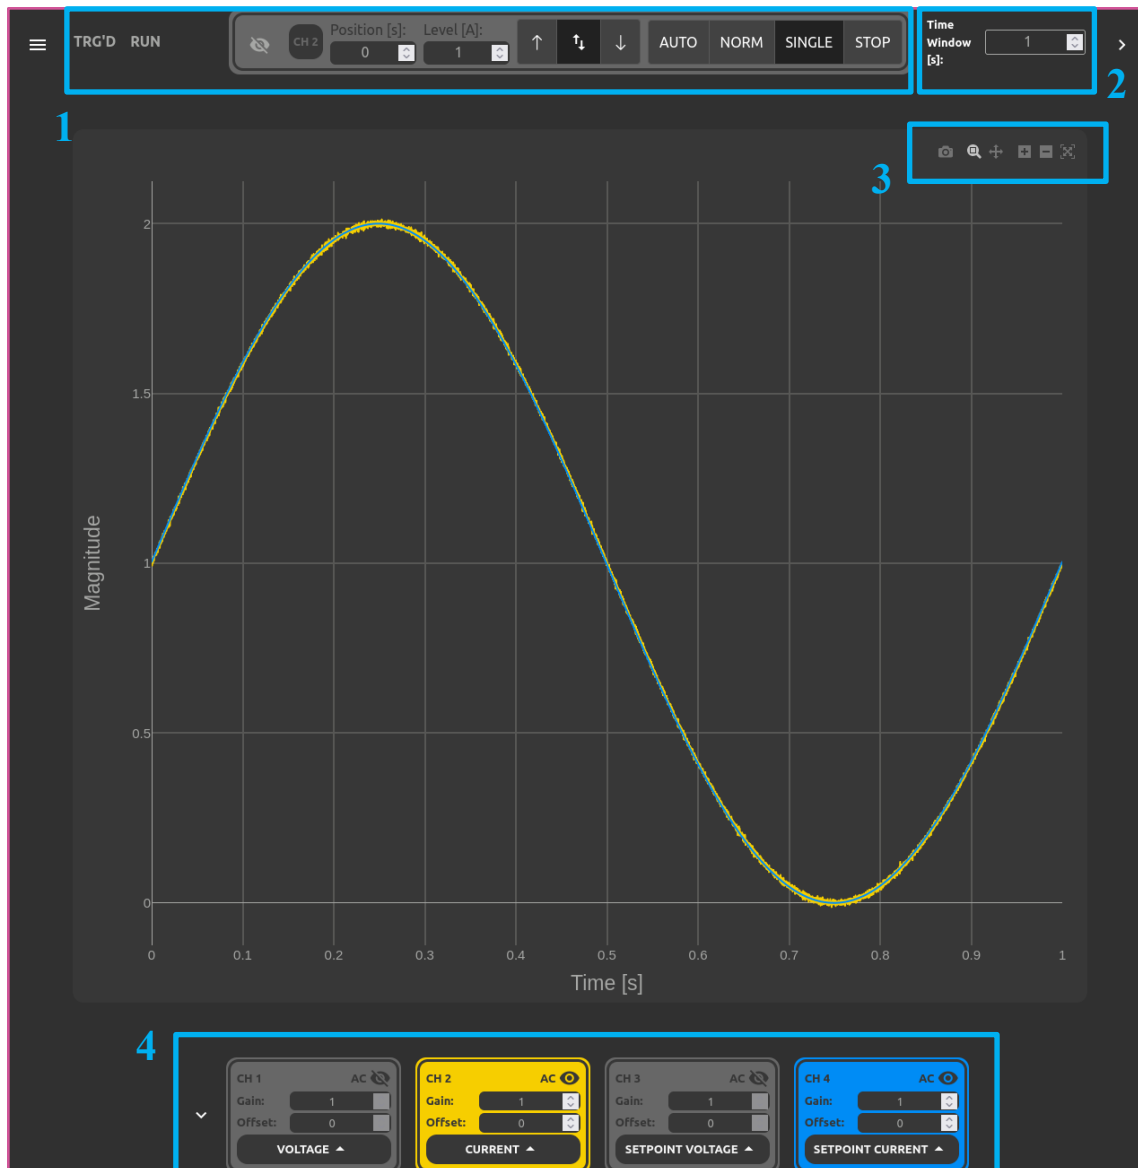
TRG'D RUN

CH 2 Position [s]: 0 Level [A]: 1

AUTO NORM SINGLE STOP

Time Window [s]: 1

1

2

3

Magnitude

2
1.5
1
0.5
0

0 0.1 0.2 0.3 0.4 0.5 0.6 0.7 0.8 0.9 1

Time [s]

4

CH 1 AC
Gain: 1
Offset: 0
VOLTAGE

CH 2 AC
Gain: 1
Offset: 0
CURRENT

CH 3 AC
Gain: 1
Offset: 0
SETPOINT VOLTAGE

CH 4 AC
Gain: 1
Offset: 0
SETPOINT CURRENT